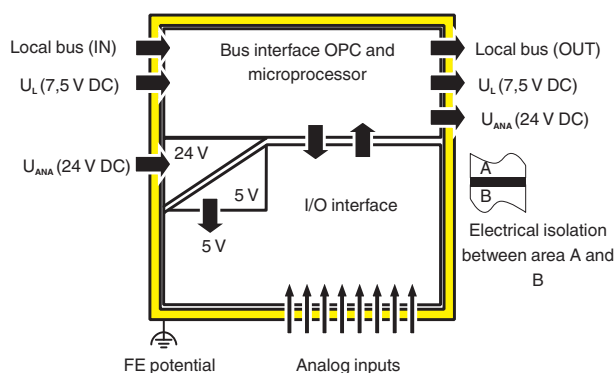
Local bus (IN)

$U_L$ (7,5 V DC)

$U_{ANA}$ (24 V DC)

Bus interface OPC and microprocessor

Local bus (OUT)

$U_L$ (7,5 V DC)

$U_{ANA}$ (24 V DC)

24 V

5 V

5 V

I/O interface

A

B

Electrical isolation between area A and B

FE potential

Analog inputs